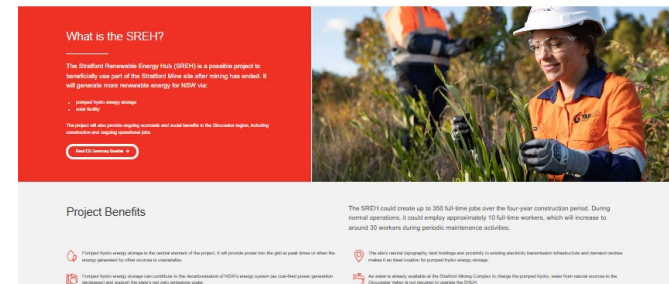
What is the SREH?

The Stratford Renewable Energy Hub (SREH) is a possible project to beneficially use part of the Stratford Mine site after mining has ended. It will generate more renewable energy for NSW via:

- pumped hydro energy storage
- solar facility

The project will also provide ongoing economic and social benefits to the Gloucester region, including construction and ongoing operational jobs.

Read EIS Summary Booklet →

Project Benefits

The SREH could create up to 350 full-time jobs over the four-year construction period. During normal operations, it could employ approximately 10 full-time workers, which will increase to around 30 workers during periodic maintenance activities.

Pumped hydro energy storage is the central element of the project. It will provide power into the grid at peak times or when the energy generated by other sources is unavailable.

The site's natural topography, land holdings and proximity to existing electricity transmission infrastructure and demand centres make it an ideal location for pumped hydro energy storage.

Pumped hydro energy storage can contribute to the decarbonisation of NSW's energy system (as coal-fired power generation decreases) and support the state's net zero emissions goals.

As water is already available at the Stratford Mining Complex to charge the pumped hydro, water from natural sources in the Gloucester Valley is not required to operate the SREH.